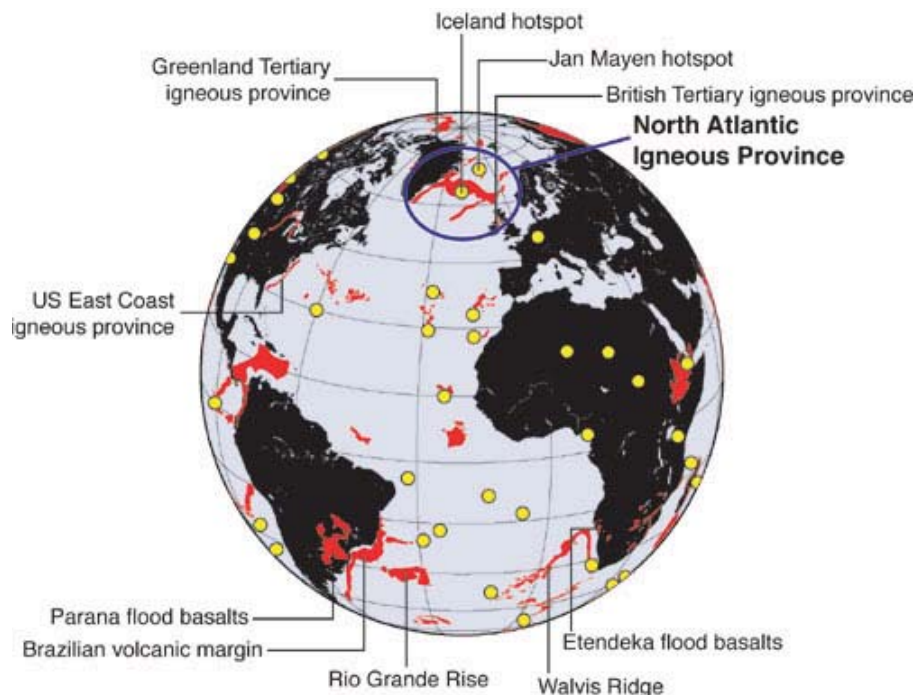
Iceland hotspot
Jan Mayen hotspot
Greenland Tertiary igneous province
British Tertiary igneous province
North Atlantic Igneous Province
US East Coast igneous province
Parana flood basalts
Brazilian volcanic margin
Rio Grande Rise
Walvis Ridge
Etendeka flood basalts